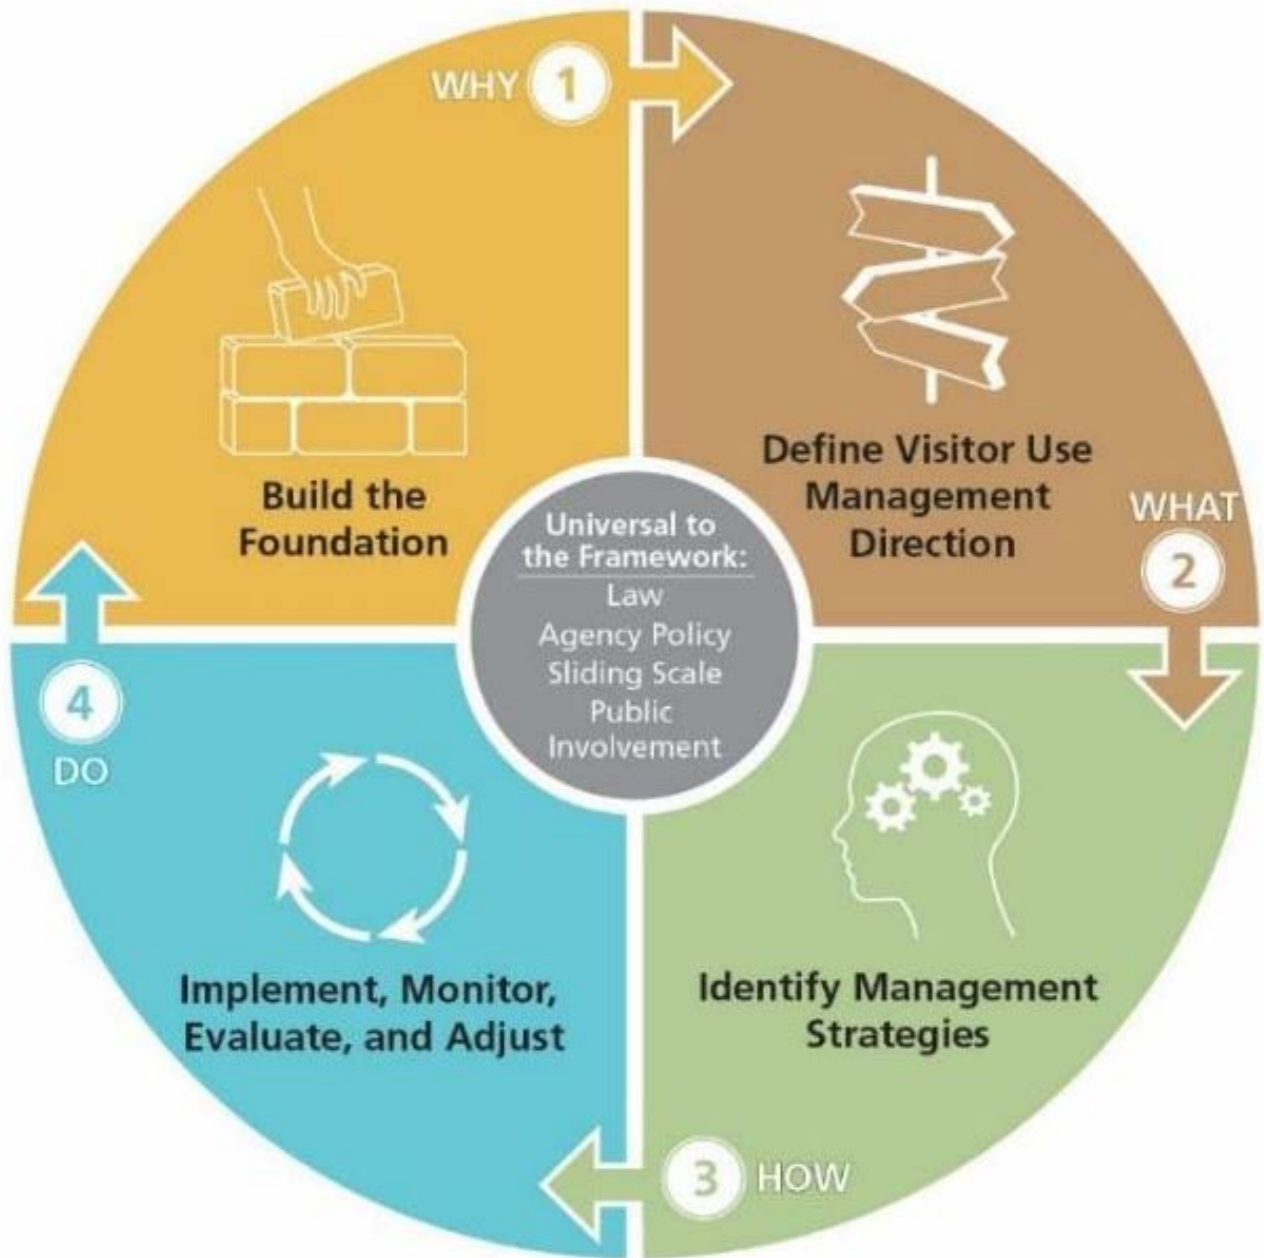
WHY 1

Build the Foundation

Define Visitor Use Management Direction

WHAT 2

Universal to the Framework:
Law
Agency Policy
Sliding Scale
Public Involvement

4 DO

Implement, Monitor, Evaluate, and Adjust

Identify Management Strategies

3 HOW